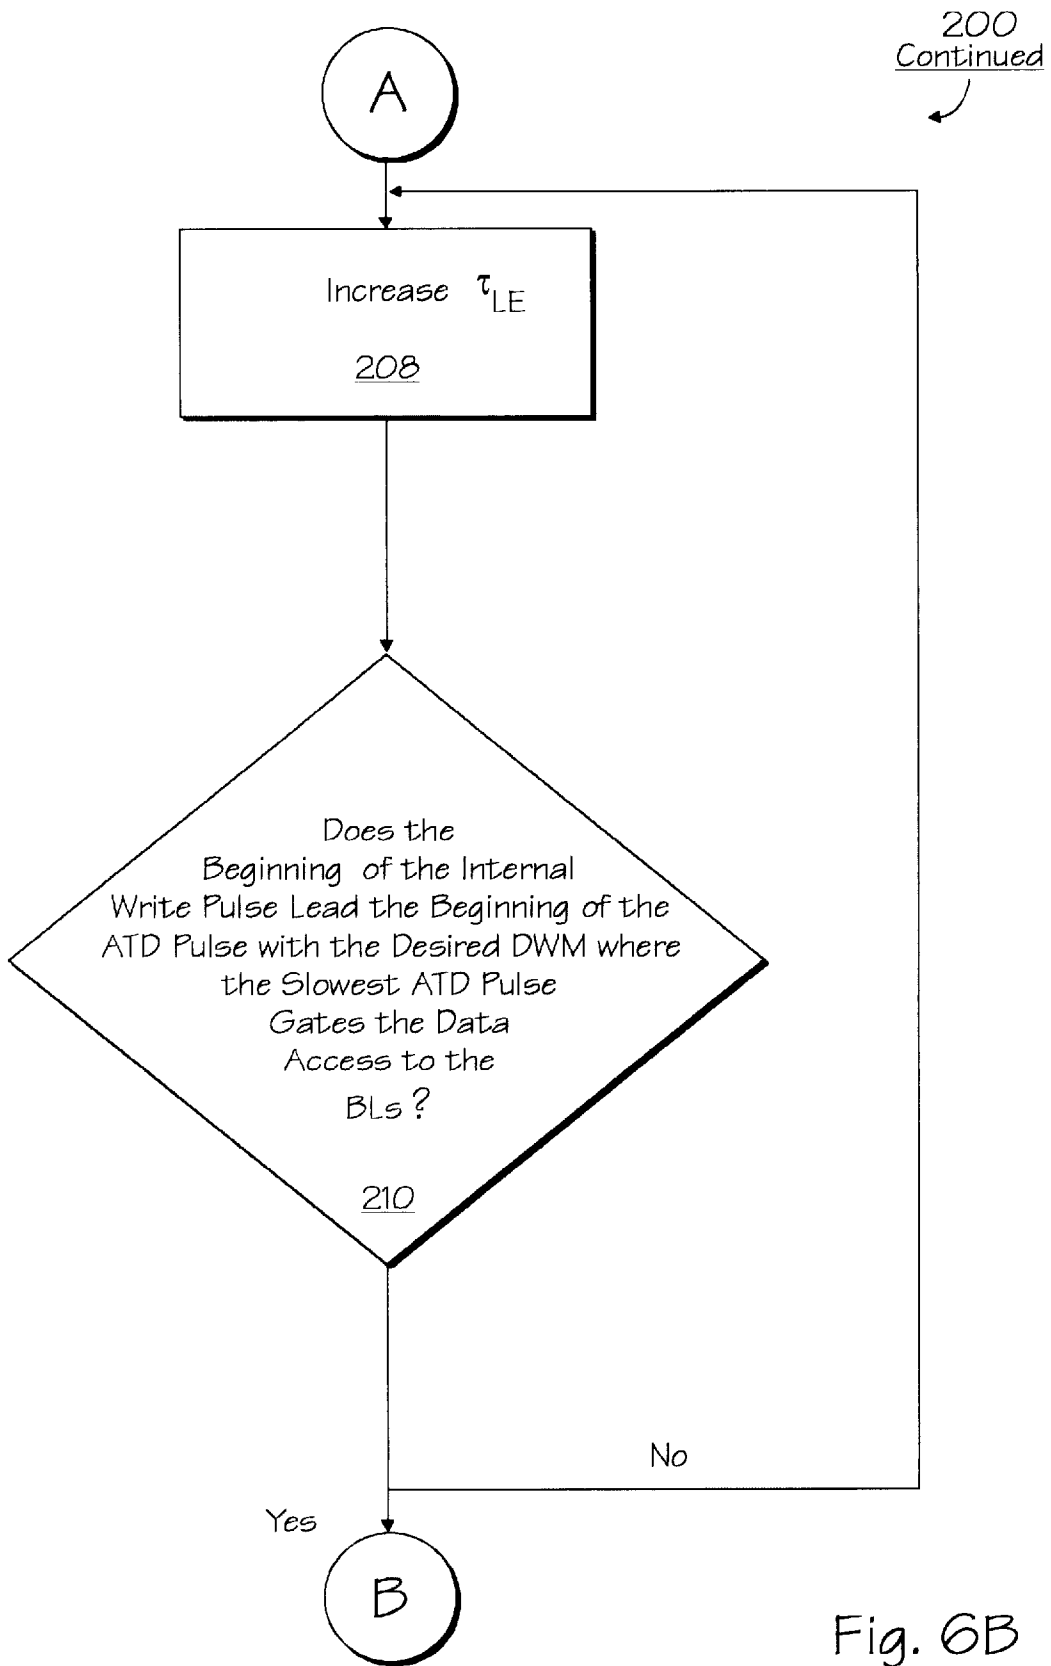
200
Continued

A

Increase $\tau_{LE}$

208

Does the Beginning of the Internal Write Pulse Lead the Beginning of the ATD Pulse with the Desired DWM where the Slowest ATD Pulse Gates the Data Access to the BLs?

210

No

Yes

B

Fig. 6B